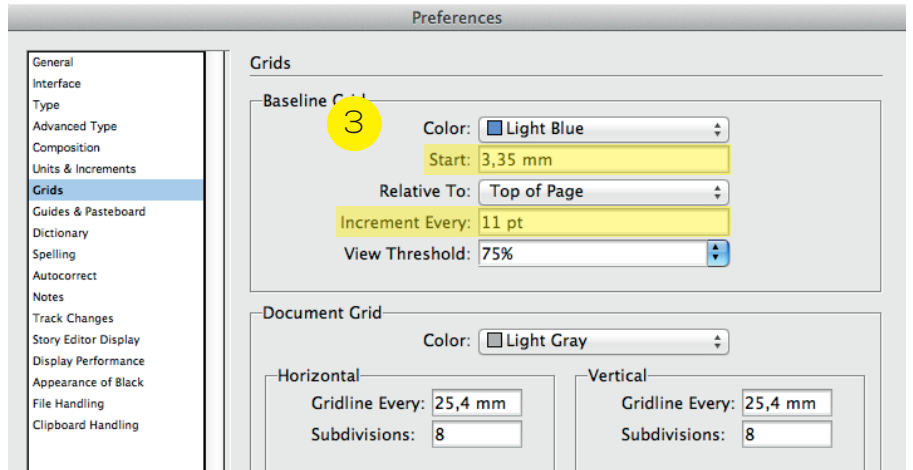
Preferences

General
Interface
Type
Advanced Type
Composition
Units & Increments
Grids
Guides & Pasteboard
Dictionary
Spelling
Autocorrect
Notes
Track Changes
Story Editor Display
Display Performance
Appearance of Black
File Handling
Clipboard Handling

Grids

Baseline G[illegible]

3

Color: Light Blue

Start: 3,35 mm

Relative To: Top of Page

Increment Every: 11 pt

View Threshold: 75%

Document Grid

Color: Light Gray

Horizontal

Gridline Every: 25,4 mm

Subdivisions: 8

Vertical

Gridline Every: 25,4 mm

Subdivisions: 8